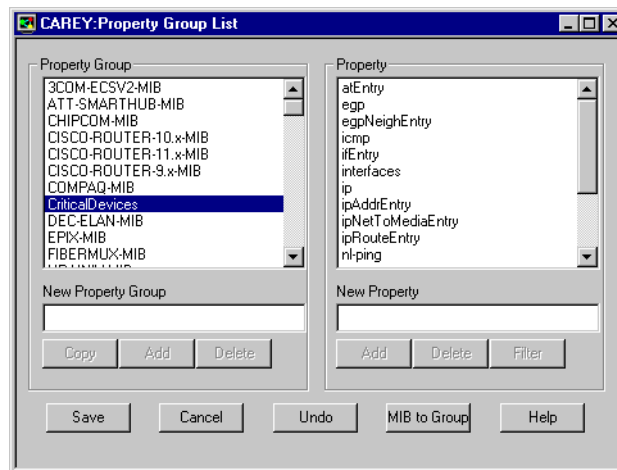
CAREY:Property Group List

Property Group
3COM-ECSV2-MIB
ATT-SMARTHUB-MIB
CHIPCOM-MIB
CISCO-ROUTER-10.x-MIB
CISCO-ROUTER-11.x-MIB
CISCO-ROUTER-9.x-MIB
COMPAQ-MIB
CriticalDevices
DEC-ELAN-MIB
EPIX-MIB
FIBERMUX-MIB
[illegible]

New Property Group

Copy
Add
Delete

Property
atEntry
egp
egpNeighEntry
icmp
ifEntry
interfaces
ip
ipAddrEntry
ipNetToMediaEntry
ipRouteEntry
nl-ping

New Property

Add
Delete
Filter

Save
Cancel
Undo
MIB to Group
Help